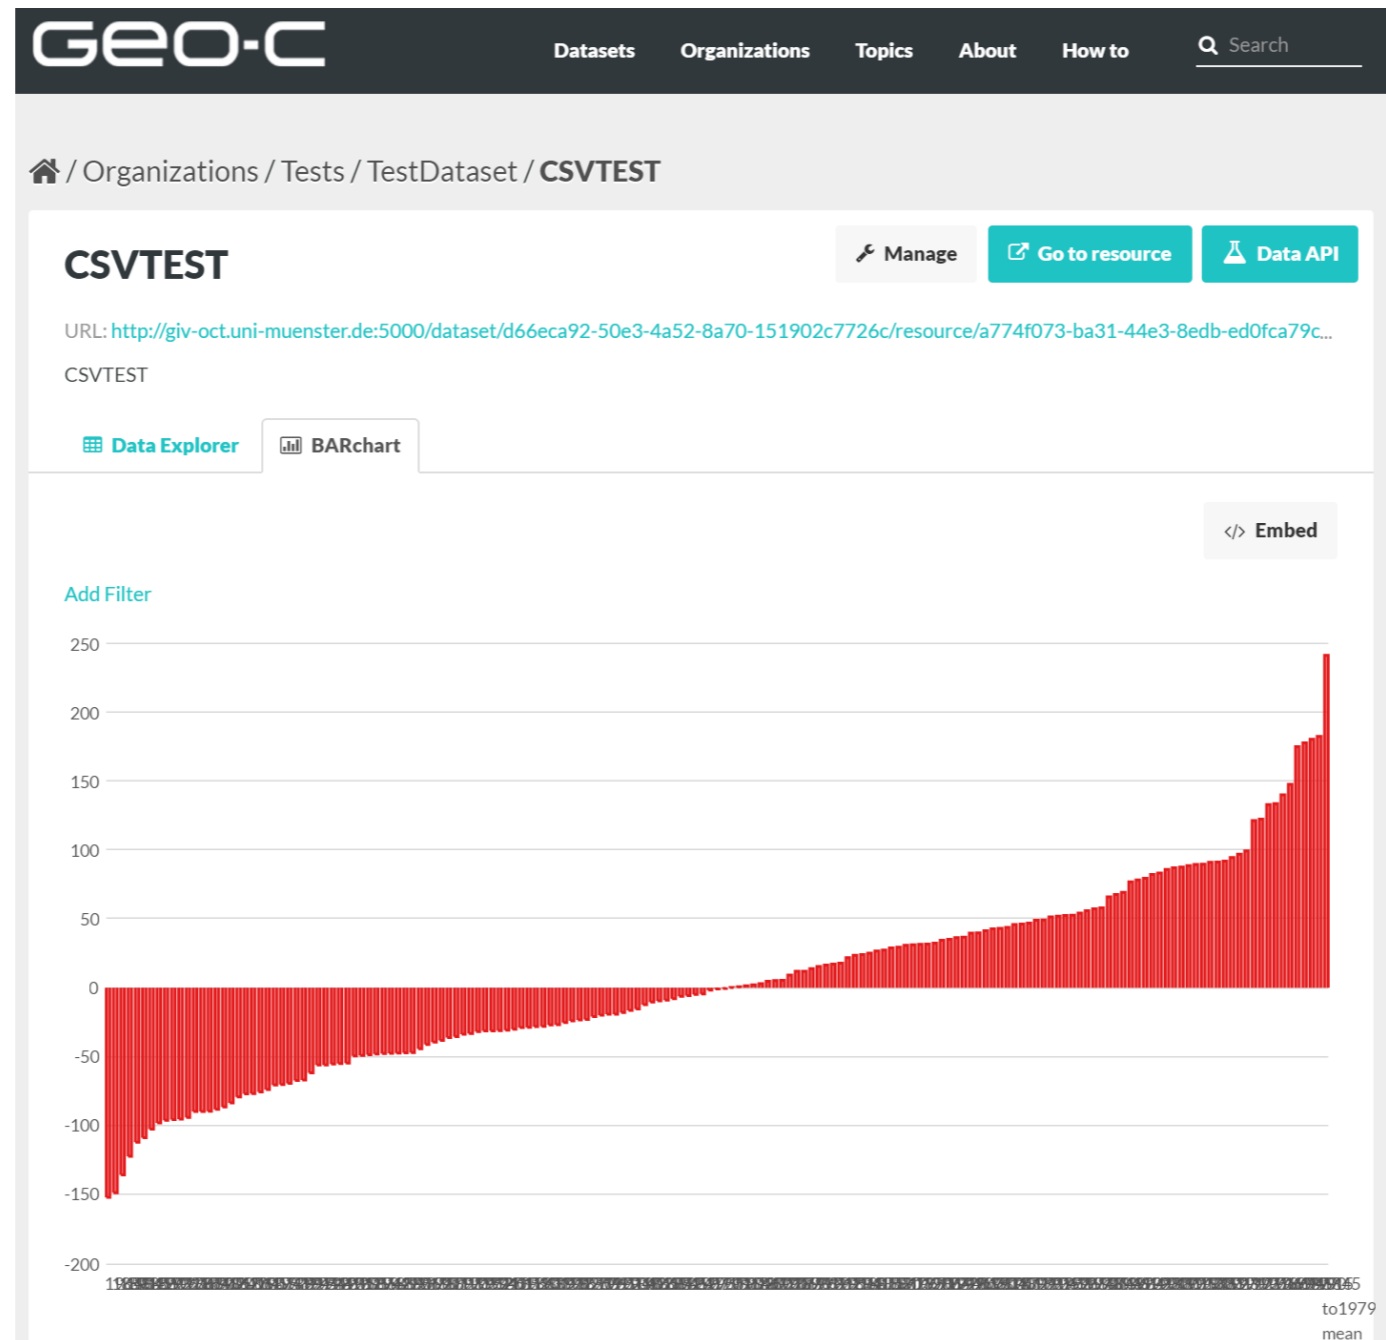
Geo-C

Datasets Organizations Topics About How to

Search

/ Organizations / Tests / TestDataset / CSVTEST

CSVTEST

Manage

Go to resource

Data API

URL: http://giv-oct.uni-muenster.de:5000/dataset/d66eca92-50e3-4a52-8a70-151902c7726c/resource/a774f073-ba31-44e3-8edb-ed0fca79c...

CSVTEST

Data Explorer

BARchart

</> Embed

Add Filter

250
200
150
100
50
0
-50
-100
-150
-200

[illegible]

to1979

mean